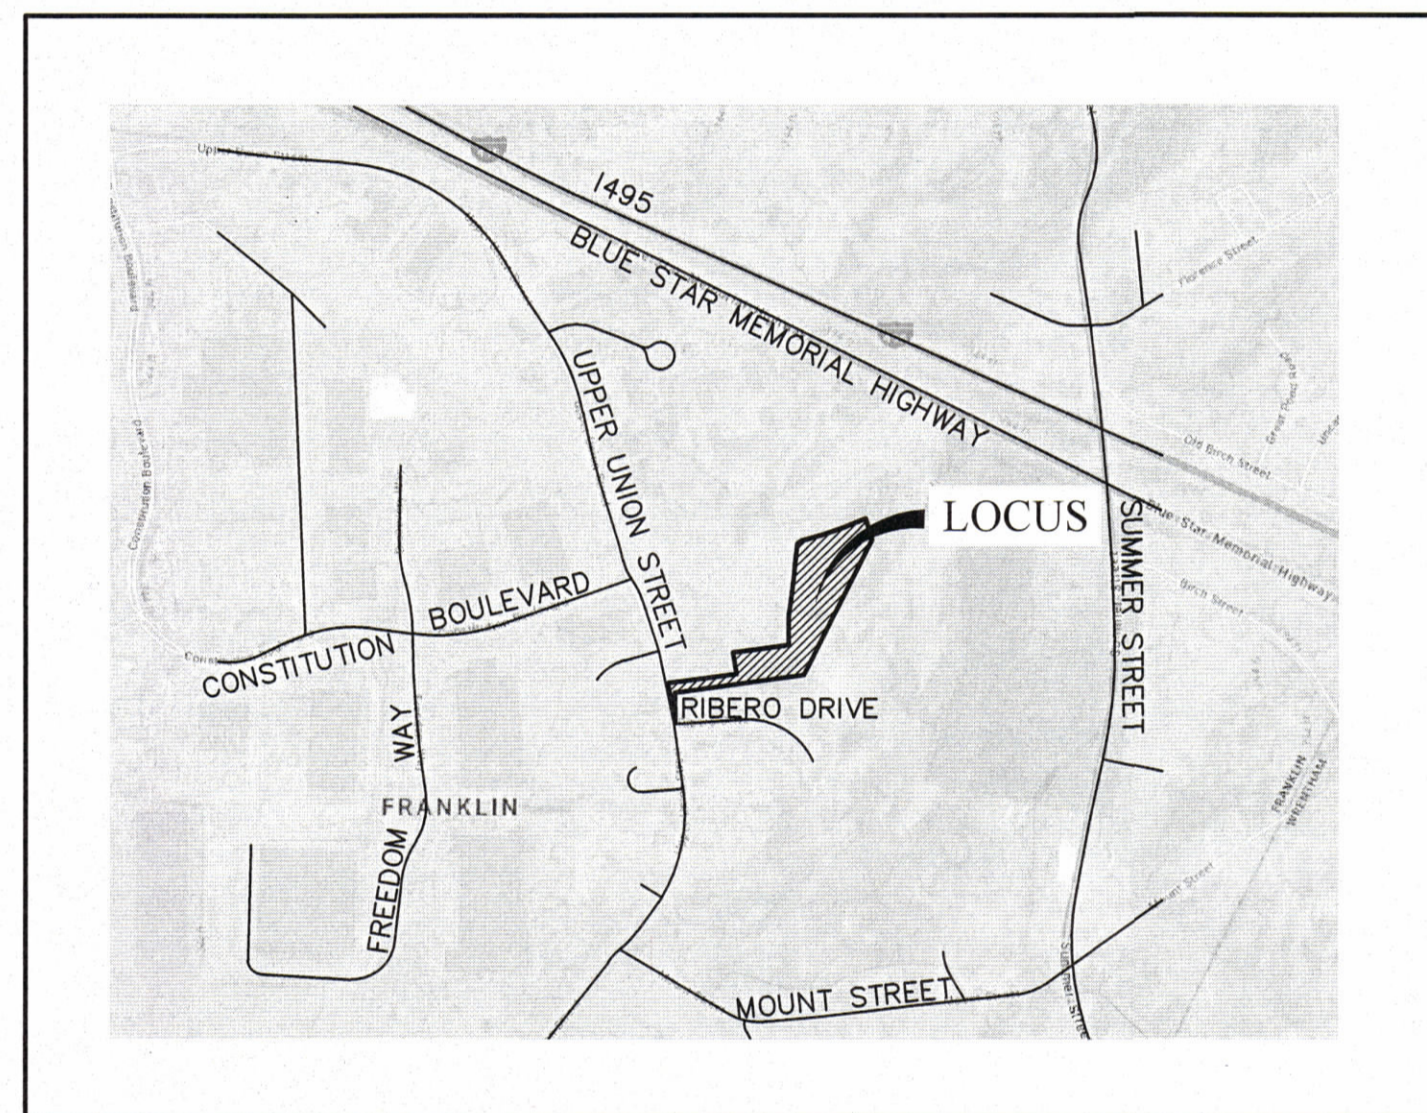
I495

BLUE STAR MEMORIAL HIGHWAY

UPPER UNION STREET

LOCUS

SUMMER STREET

BOULEVARD

CONSTITUTION

RIBERO DRIVE

WAY

FREEDOM

FRANKLIN

MOUNT STREET

Upper Union Street

Constitution Boulevard

Florence Street

Old Birch Street

Blue Star Memorial Highway

Birch Street

Summer Street

Mount Street

FRANKLIN
WRENTHAM